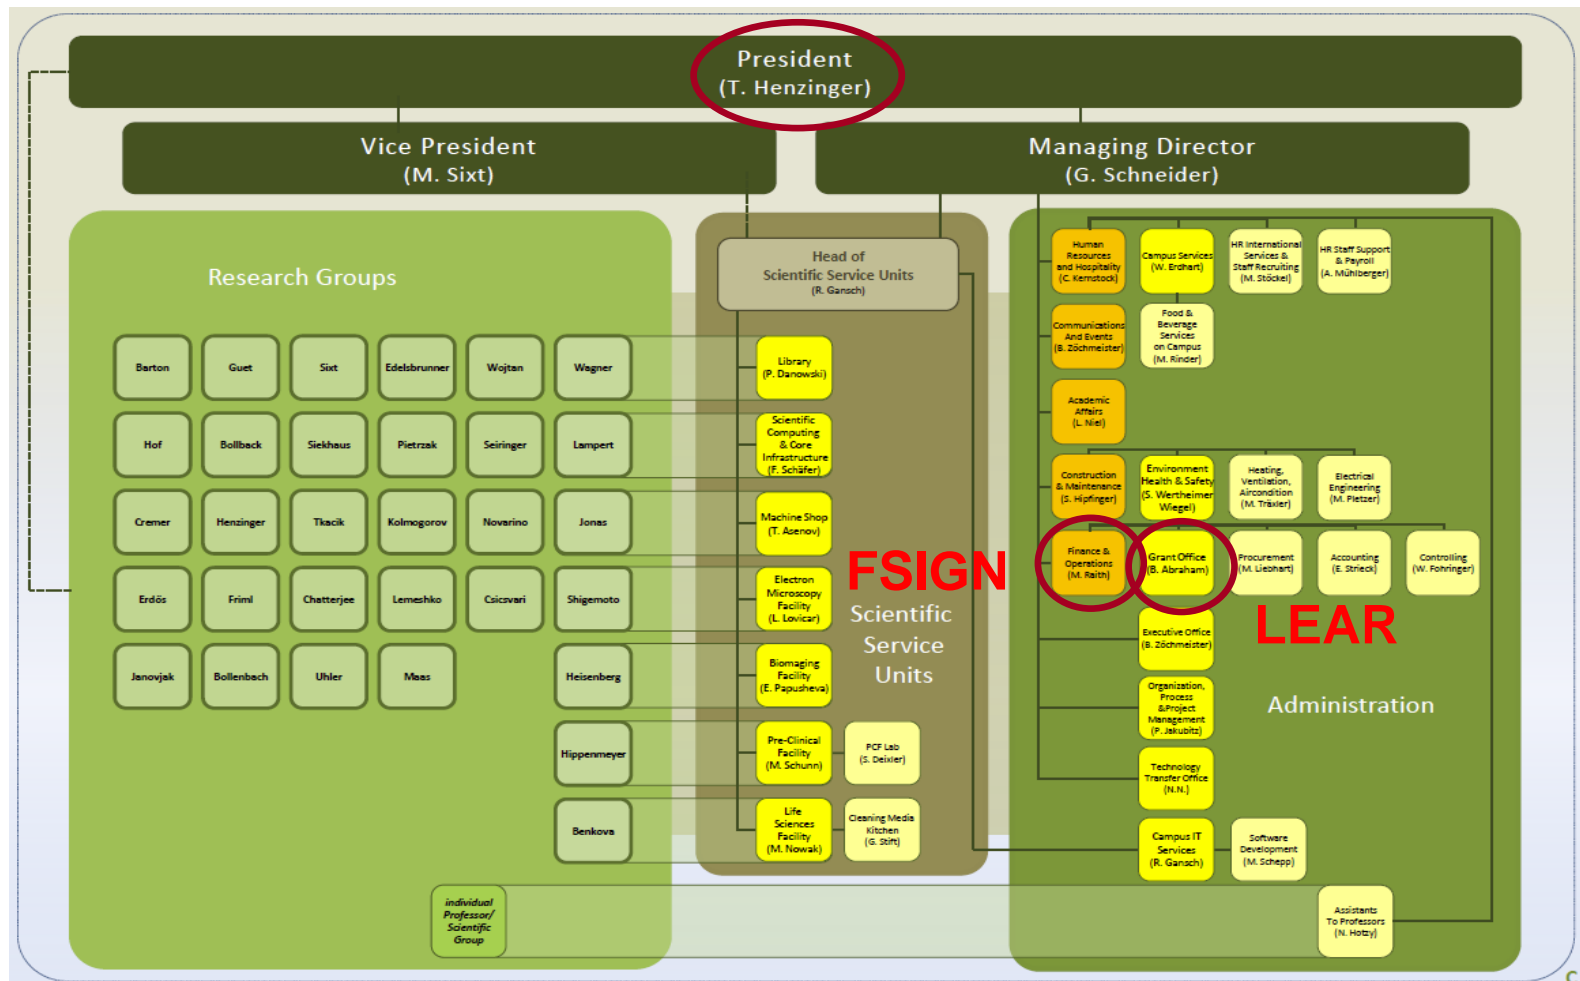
President
(T. Henzinger)

Vice President
(M. Sixt)

Managing Director
(G. Schneider)

Research Groups

Barton
Guet
Sixt
Edelsbrunner
Wojtan
Wagner
Hof
Bollback
Siekhaus
Pietrzak
Seiringer
Lampert
Cremer
Henzinger
Tkacik
Kolmogorov
Novarino
Jonas
Erdös
Friml
Chatterjee
Lemeshko
Csicsvari
Shigemoto
Janovjak
Bollenbach
Uhler
Maas
Heisenberg
Hippenmeyer
Benkova

individual Professor/ Scientific Group

Head of Scientific Service Units
(R. Gansch)

Library
(P. Danowski)

Scientific Computing & Core Infrastructure
(F. Schäfer)

Machine Shop
(T. Asenov)

Electron Microscopy Facility
(L. Lovicar)

Bioimaging Facility
(E. Papusheva)

Pre-Clinical Facility
(M. Schunn)

PCF Lab
(S. Deixler)

Life Sciences Facility
(M. Nowak)

Cleaning Media Kitchen
(G. Stift)

FSIGN

Scientific Service Units

Human Resources and Hospitality
(C. Kernstock)

Campus Services
(W. Erdhart)

HR International Services & Staff Recruiting
(M. Stöckel)

HR Staff Support & Payroll
(A. Mühlberger)

Communications And Events
(B. Zöchmeister)

Food & Beverage Services on Campus
(M. Rinder)

Academic Affairs
(L. Niel)

Construction & Maintenance
(S. Hipfinger)

Environment Health & Safety
(S. Wertheimer Wiegel)

Heating, Ventilation, Aircondition
(M. Träxler)

Electrical Engineering
(M. Pletzer)

Finance & Operations
(M. Raith)

Grant Office
(B. Abraham)

Procurement
(M. Liebhart)

Accounting
(E. Strieck)

Controlling
(W. Fohringer)

LEAR

Executive Office
(B. Zöchmeister)

Organization, Process &Project Management
(P. Jakubitz)

Administration

Technology Transfer Office
(N.N.)

Campus IT Services
(R. Gansch)

Software Development
(M. Schepp)

Assistants To Professors
(N. Hotzy)